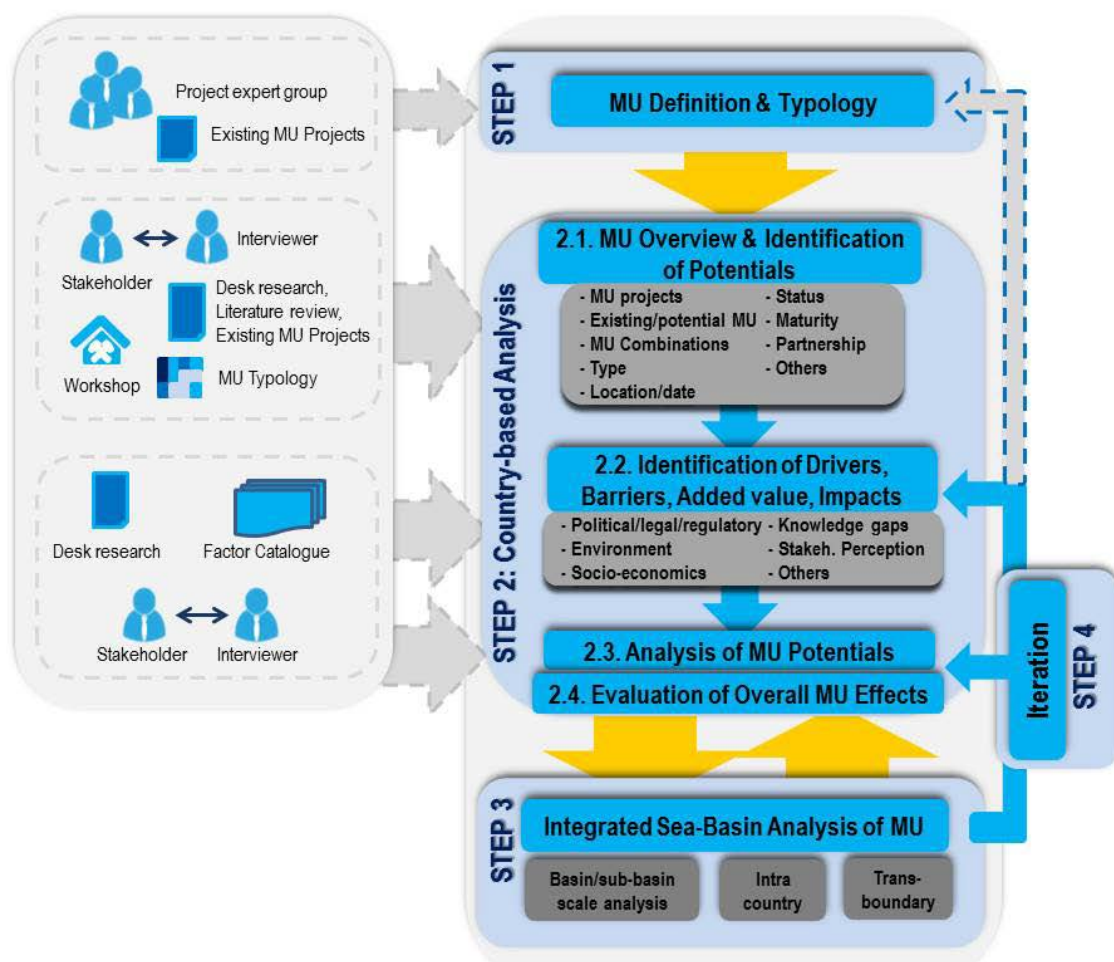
Project expert group

Existing MU Projects

Interviewer

Stakeholder

Desk research, Literature review, Existing MU Projects

Workshop

MU Typology

Desk research

Factor Catalogue

Stakeholder

Interviewer

STEP 1

MU Definition & Typology

1

STEP 2: Country-based Analysis

2.1. MU Overview & Identification of Potentials

- MU projects
- Existing/potential MU
- MU Combinations
- Type
- Location/date
- Status
- Maturity
- Partnership
- Others

2.2. Identification of Drivers, Barriers, Added value, Impacts

- Political/legal/regulatory
- Environment
- Socio-economics
- Knowledge gaps
- Stakeh. Perception
- Others

2.3. Analysis of MU Potentials

2.4. Evaluation of Overall MU Effects

Iteration

STEP 4

STEP 3

Integrated Sea-Basin Analysis of MU

Basin/sub-basin scale analysis

Intra country

Trans-boundary